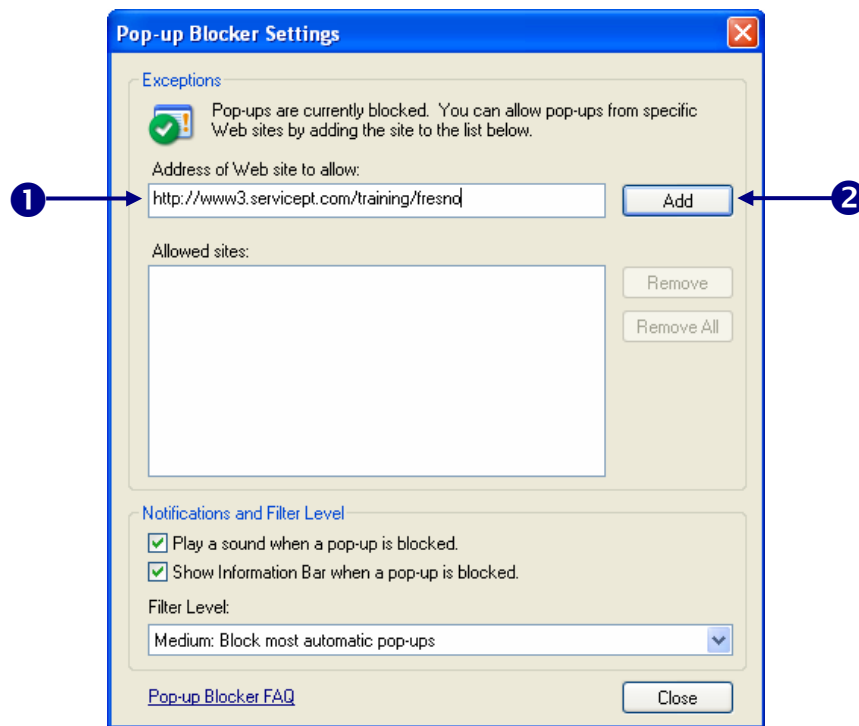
Pop-up Blocker Settings

Exceptions

Pop-ups are currently blocked. You can allow pop-ups from specific Web sites by adding the site to the list below.

Address of Web site to allow:

❶ http://www3.servicept.com/training/fresno

Add ❷

Allowed sites:

Remove

Remove All

Notifications and Filter Level

Play a sound when a pop-up is blocked.

Show Information Bar when a pop-up is blocked.

Filter Level:

Medium: Block most automatic pop-ups

Pop-up Blocker FAQ

Close